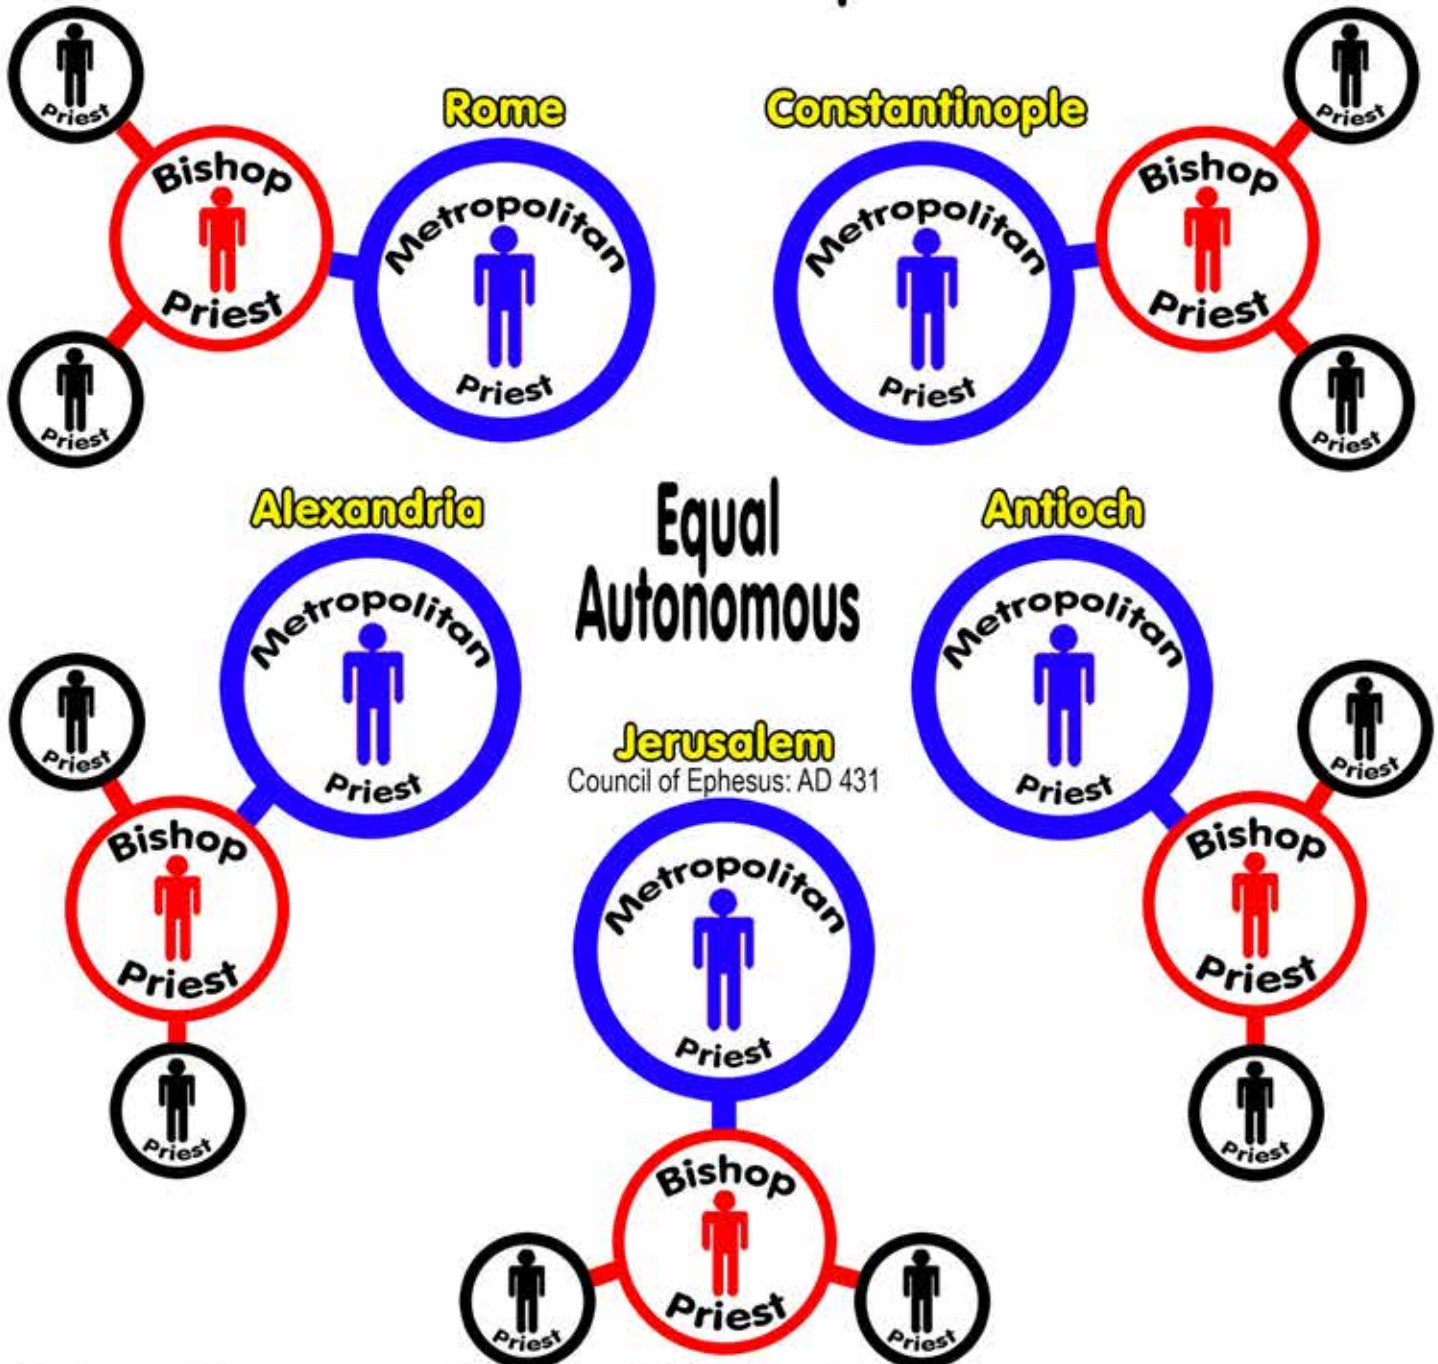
Priest

Bishop

Priest

Priest

Rome

Metropolitan

Priest

Constantinople

Metropolitan

Priest

Priest

Bishop

Priest

Priest

Alexandria

Metropolitan

Priest

Equal
Autonomous

Antioch

Metropolitan

Priest

Priest

Bishop

Priest

Priest

Jerusalem
Council of Ephesus: AD 431

Metropolitan

Priest

Priest

Bishop

Priest

Priest

Bishop

Priest

Priest

Priest